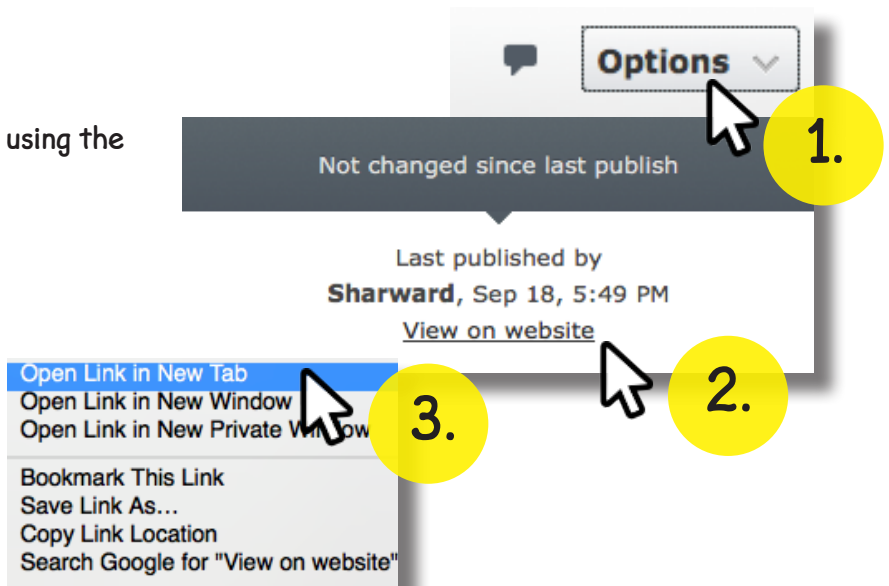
using the

Options

1.

Not changed since last publish

Last published by
**Sharward**, Sep 18, 5:49 PM
View on website

2.

Open Link in New Tab
Open Link in New Window
Open Link in New Private W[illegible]ow

3.

Bookmark This Link
Save Link As…
Copy Link Location
Search Google for "View on website"